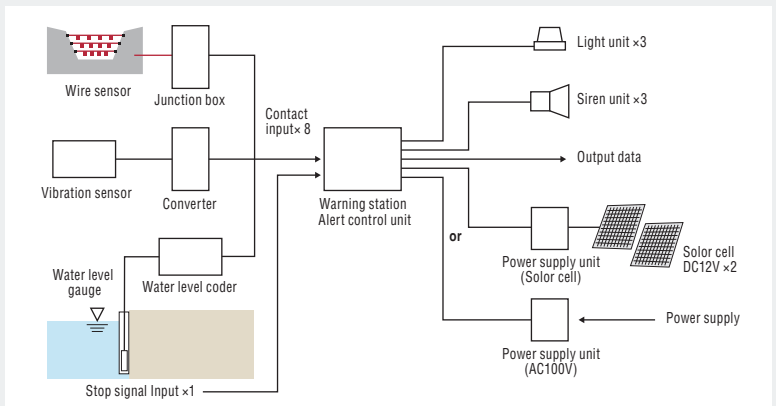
Wire sensor

Junction box

Contact input× 8

Light unit ×3

Siren unit ×3

Output data

Vibration sensor

Converter

Warning station Alert control unit

or

Water level gauge

Water level coder

Power supply unit (Solor cell)

Solor cell DC12V ×2

Power supply

Power supply unit (AC100V)

Stop signal Input ×1